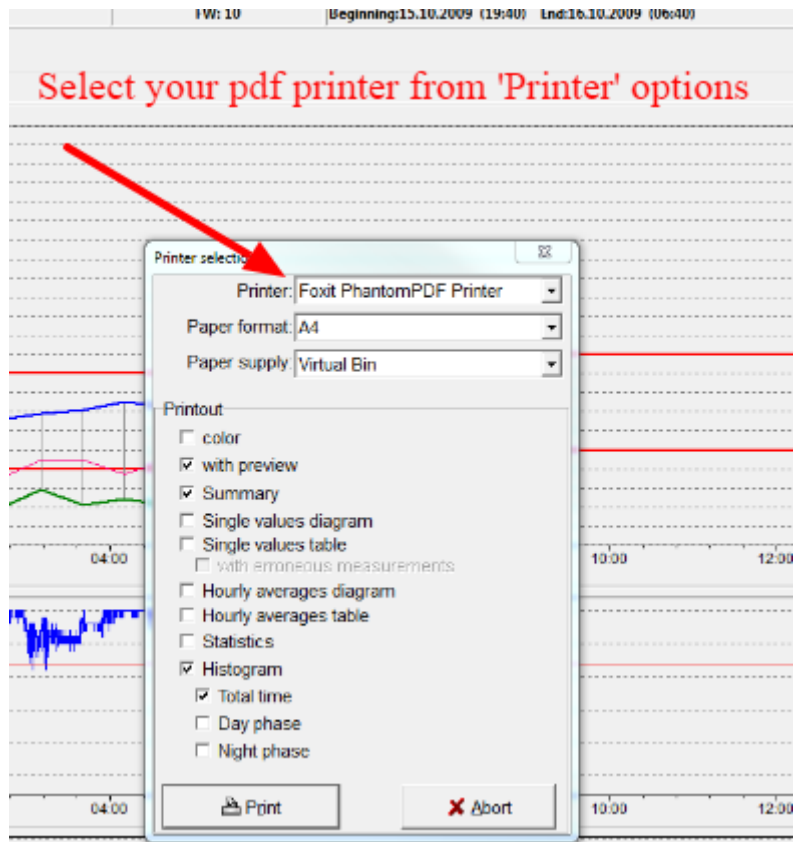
TW: 10 | Beginning:15.10.2009 (19:40) | End:16.10.2009 (06:40)

Select your pdf printer from 'Printer' options

Printer selectio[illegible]

Printer: Foxit PhantomPDF Printer
Paper format: A4
Paper supply: Virtual Bin

Printout
☐ color
☑ with preview
☑ Summary
☐ Single values diagram
☐ Single values table
☐ with erroneous measurements
☐ Hourly averages diagram
☐ Hourly averages table
☐ Statistics
☑ Histogram
☑ Total time
☐ Day phase
☐ Night phase

Print
Abort

04:00
10:00
12:00
04:00
10:00
12:00